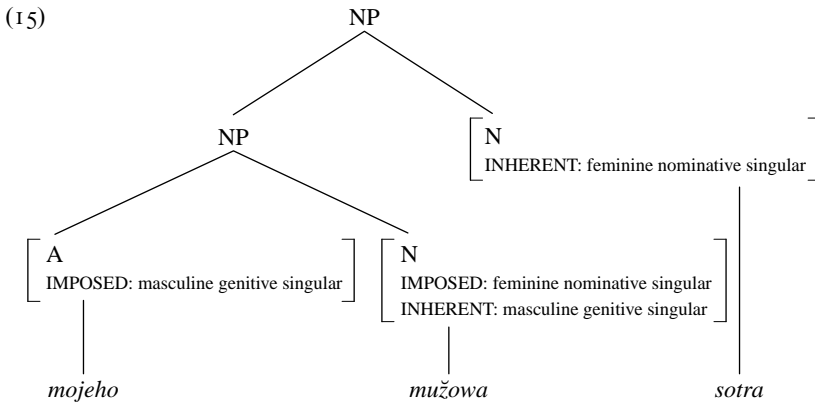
(15)

NP

NP

N
INHERENT: feminine nominative singular

A
IMPOSED: masculine genitive singular

N
IMPOSED: feminine nominative singular
INHERENT: masculine genitive singular

*mojeho*

*mužowa*

*sotra*